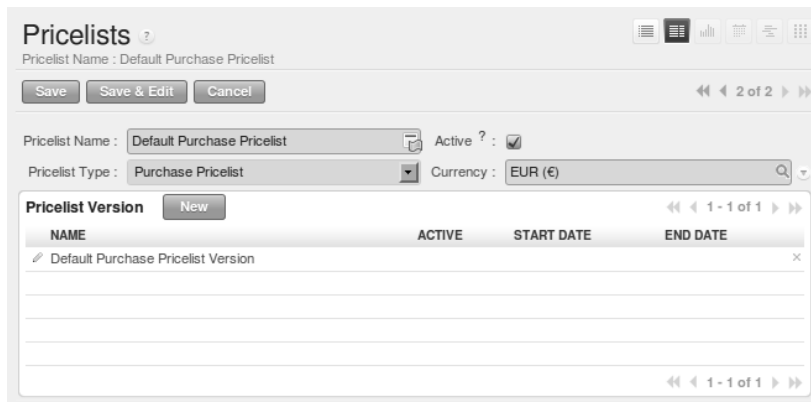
Pricelists ?

Pricelist Name : Default Purchase Pricelist

Save Save & Edit Cancel

2 of 2

Pricelist Name : Default Purchase Pricelist

Active ? :

Pricelist Type : Purchase Pricelist

Currency : EUR (€)

Pricelist Version New

1 - 1 of 1

| NAME | ACTIVE | START DATE | END DATE |
|---|---|---|---|
| Default Purchase Pricelist Version | | | |

1 - 1 of 1